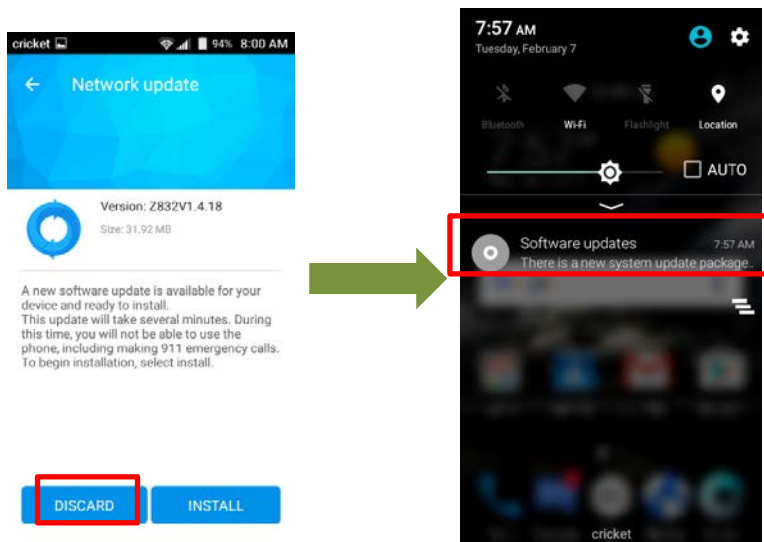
cricket 94% 8:00 AM

Network update

Version: Z832V1.4.18

Size: 31.92 MB

A new software update is available for your device and ready to install.
This update will take several minutes. During this time, you will not be able to use the phone, including making 911 emergency calls. To begin installation, select install.

DISCARD

INSTALL

7:57 AM
Tuesday, February 7

Bluetooth

Wi-Fi

Flashlight

Location

AUTO

Software updates 7:57 AM
There is a new system update package.

cricket